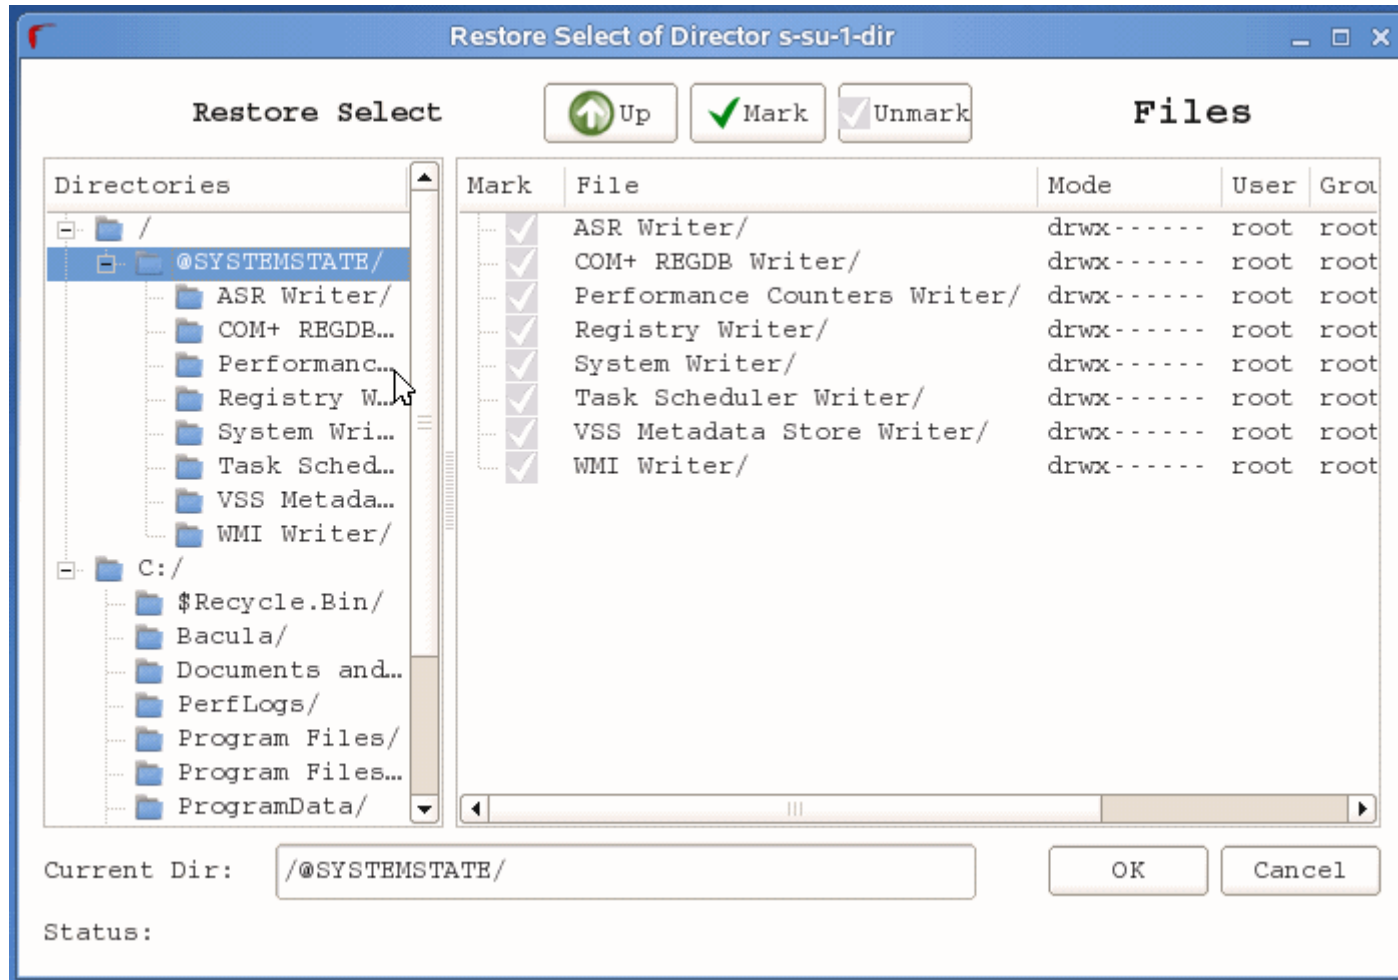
Restore Select of Director s-su-1-dir

Restore Select

Up

Mark

Unmark

Files

Directories

/

@SYSTEMSTATE/

ASR Writer/

COM+ REGDB...

Performanc...

Registry W...

System Wri...

Task Sched...

VSS Metada...

WMI Writer/

C:/

$Recycle.Bin/

Bacula/

Documents and...

PerfLogs/

Program Files/

Program Files...

ProgramData/

| Mark | File | Mode | User | Grou |
|---|---|---|---|---|
| | ASR Writer/ | drwx------ | root | root |
| | COM+ REGDB Writer/ | drwx------ | root | root |
| | Performance Counters Writer/ | drwx------ | root | root |
| | Registry Writer/ | drwx------ | root | root |
| | System Writer/ | drwx------ | root | root |
| | Task Scheduler Writer/ | drwx------ | root | root |
| | VSS Metadata Store Writer/ | drwx------ | root | root |
| | WMI Writer/ | drwx------ | root | root |

Current Dir: /@SYSTEMSTATE/

OK

Cancel

Status: